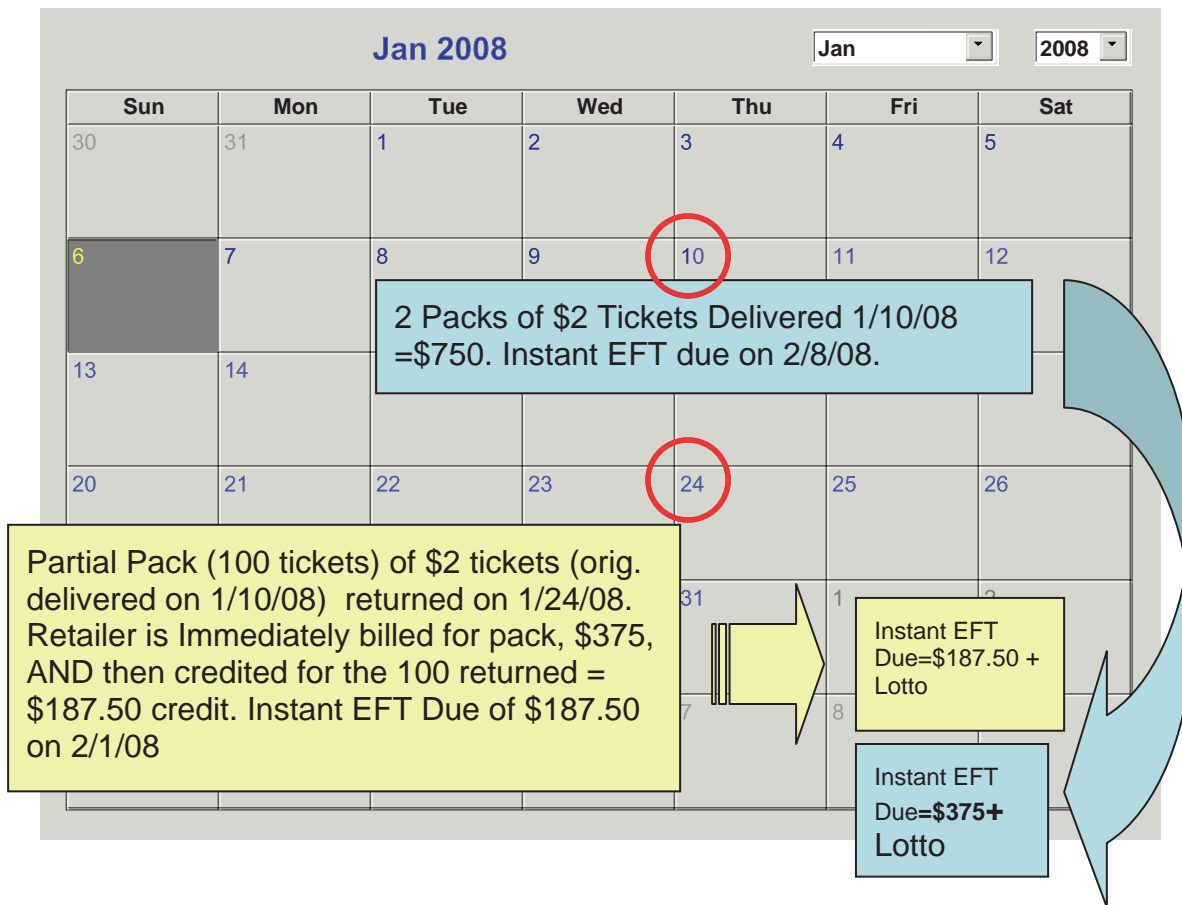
Jan 2008

Jan

2008

| Sun | Mon | Tue | Wed | Thu | Fri | Sat |
|---|---|---|---|---|---|---|
| 30 | 31 | 1 | 2 | 3 | 4 | 5 |
| 6 | 7 | 8 | 9 | 10 | 11 | 12 |
| 13 | 14 | | | | | |
| 20 | 21 | 22 | 23 | 24 | 25 | 26 |
| | | | | 31 | 1 | 2 |
| | | | | 7 | 8 | |

2 Packs of $2 Tickets Delivered 1/10/08 =$750. Instant EFT due on 2/8/08.

Partial Pack (100 tickets) of $2 tickets (orig. delivered on 1/10/08) returned on 1/24/08. Retailer is Immediately billed for pack, $375, AND then credited for the 100 returned = $187.50 credit. Instant EFT Due of $187.50 on 2/1/08

Instant EFT Due=$187.50 + Lotto

Instant EFT Due=$375+ Lotto